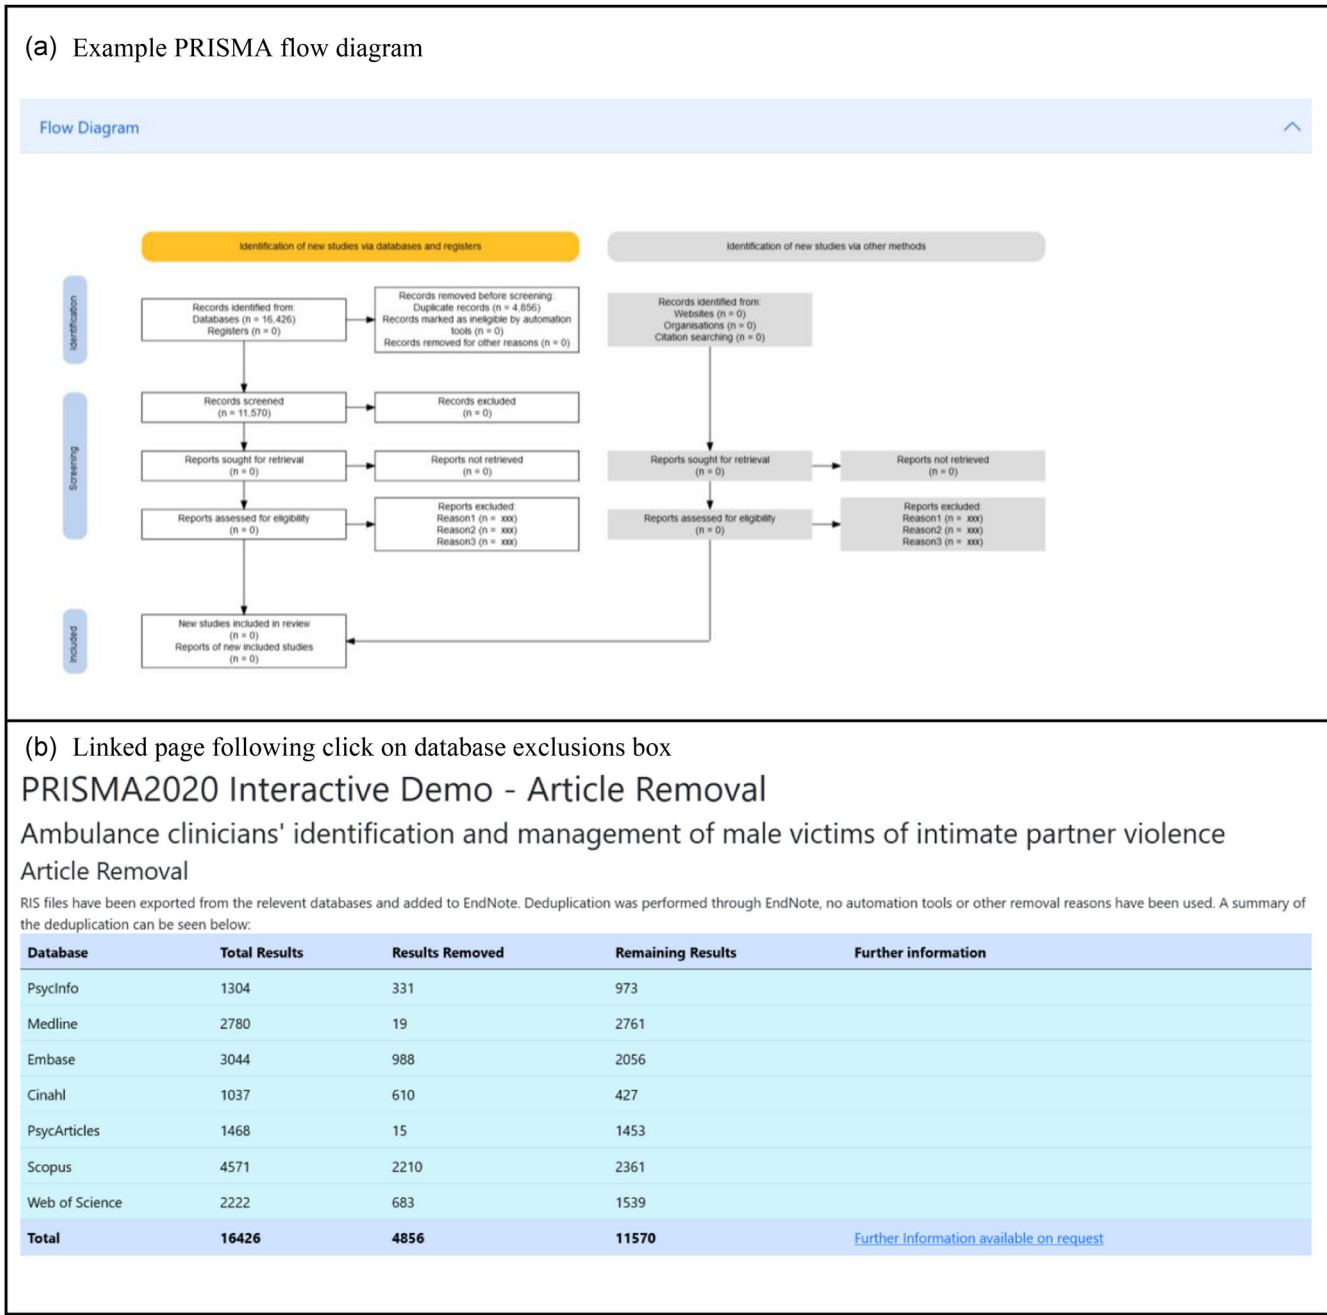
(a) Example PRISMA flow diagram

Flow Diagram

Identification of new studies via databases and registers

Identification of new studies via other methods

Identification

Records identified from:
Databases (n = 16,426)
Registers (n = 0)

Records removed before screening:
Duplicate records (n = 4,856)
Records marked as ineligible by automation tools (n = 0)
Records removed for other reasons (n = 0)

Records identified from:
Websites (n = 0)
Organisations (n = 0)
Citation searching (n = 0)

Screening

Records screened
(n = 11,570)

Records excluded
(n = 0)

Reports sought for retrieval
(n = 0)

Reports not retrieved
(n = 0)

Reports sought for retrieval
(n = 0)

Reports not retrieved
(n = 0)

Reports assessed for eligibility
(n = 0)

Reports excluded:
Reason1 (n = xxx)
Reason2 (n = xxx)
Reason3 (n = xxx)

Reports assessed for eligibility
(n = 0)

Reports excluded:
Reason1 (n = xxx)
Reason2 (n = xxx)
Reason3 (n = xxx)

Included

New studies included in review
(n = 0)
Reports of new included studies
(n = 0)

(b) Linked page following click on database exclusions box

PRISMA2020 Interactive Demo - Article Removal

Ambulance clinicians' identification and management of male victims of intimate partner violence

Article Removal

RIS files have been exported from the relevent databases and added to EndNote. Deduplication was performed through EndNote, no automation tools or other removal reasons have been used. A summary of the deduplication can be seen below:

| Database | Total Results | Results Removed | Remaining Results | Further information |
|---|---|---|---|---|
| PsycInfo | 1304 | 331 | 973 | |
| Medline | 2780 | 19 | 2761 | |
| Embase | 3044 | 988 | 2056 | |
| Cinahl | 1037 | 610 | 427 | |
| PsycArticles | 1468 | 15 | 1453 | |
| Scopus | 4571 | 2210 | 2361 | |
| Web of Science | 2222 | 683 | 1539 | |
| Total | 16426 | 4856 | 11570 | Further Information available on request |